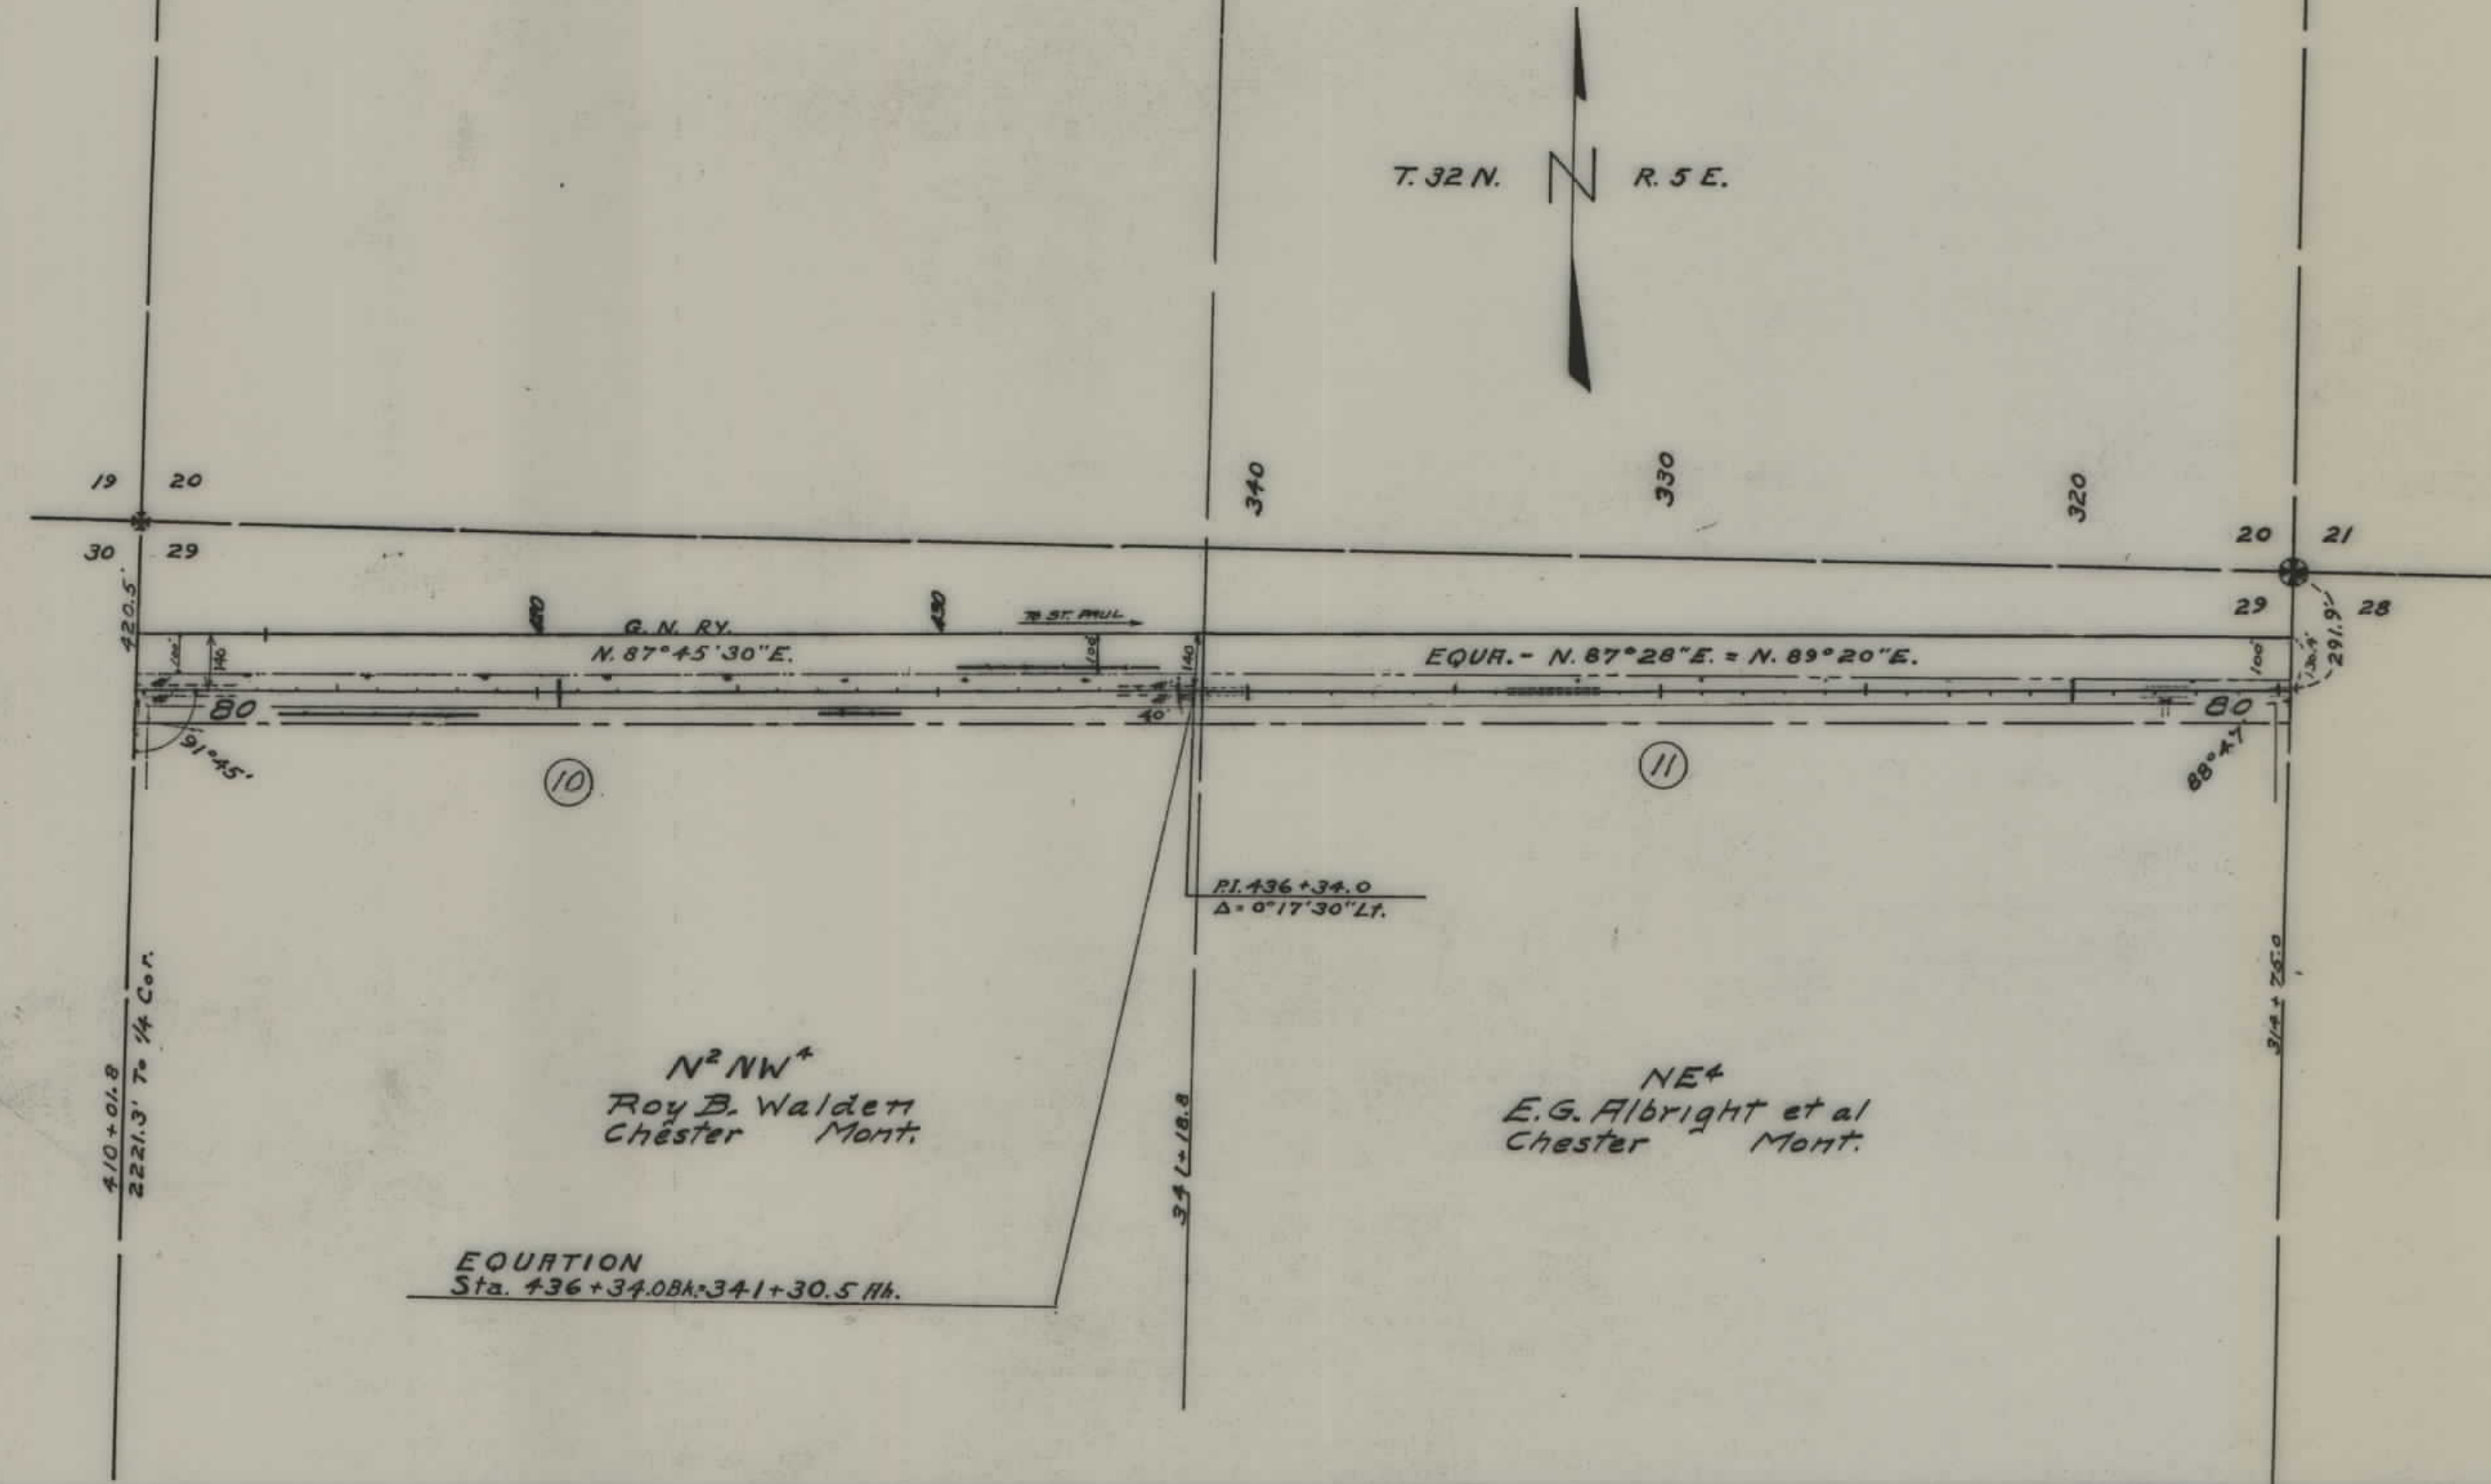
T. 32 N.
N
R. 5 E.

19 20
30 29
340
330
320
20 21
29 28
420.5'
180
430
TO ST. PAUL
G. N. RY.
N. 87° 45' 30" E.
100
140
100
140
EQUA. - N. 87° 28" E. = N. 89° 20" E.
100
30.4'
291.9'
80
40'
80
91° 45'
88° 47'
10
11
P.I. 436 + 34.0
$\Delta$ = 0° 17' 30" Lt.
314 + 75.0
410 + 01.8
2221.3' To 1/4 Cor.
$N^2 NW^4$
Roy B. Walden
Chester Mont.
341 + 18.8
$NE^4$
E. G. Albright et al
Chester Mont.
EQUATION
Sta. 436 + 34.0 Bk. = 341 + 30.5 Ah.